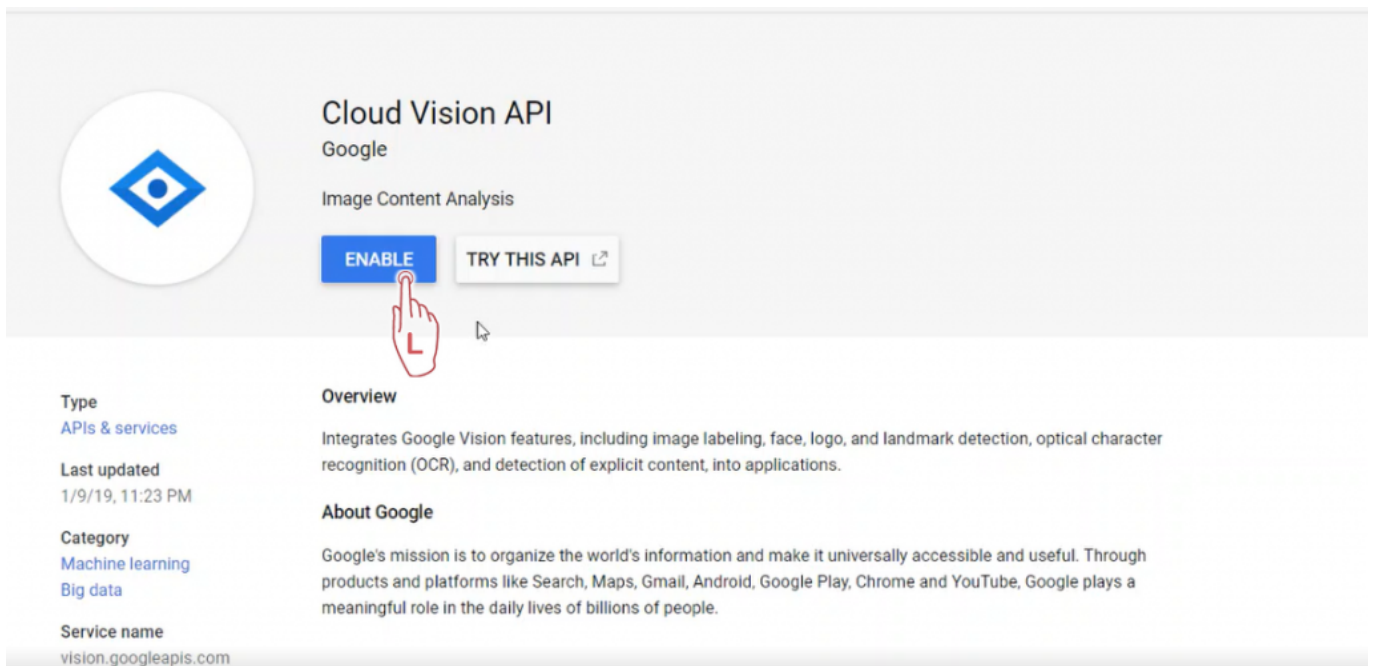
Cloud Vision API
Google

Image Content Analysis

ENABLE

TRY THIS API

L

Type
APIs & services

Last updated
1/9/19, 11:23 PM

Category
Machine learning
Big data

Service name
vision.googleapis.com

Overview

Integrates Google Vision features, including image labeling, face, logo, and landmark detection, optical character recognition (OCR), and detection of explicit content, into applications.

About Google

Google's mission is to organize the world's information and make it universally accessible and useful. Through products and platforms like Search, Maps, Gmail, Android, Google Play, Chrome and YouTube, Google plays a meaningful role in the daily lives of billions of people.